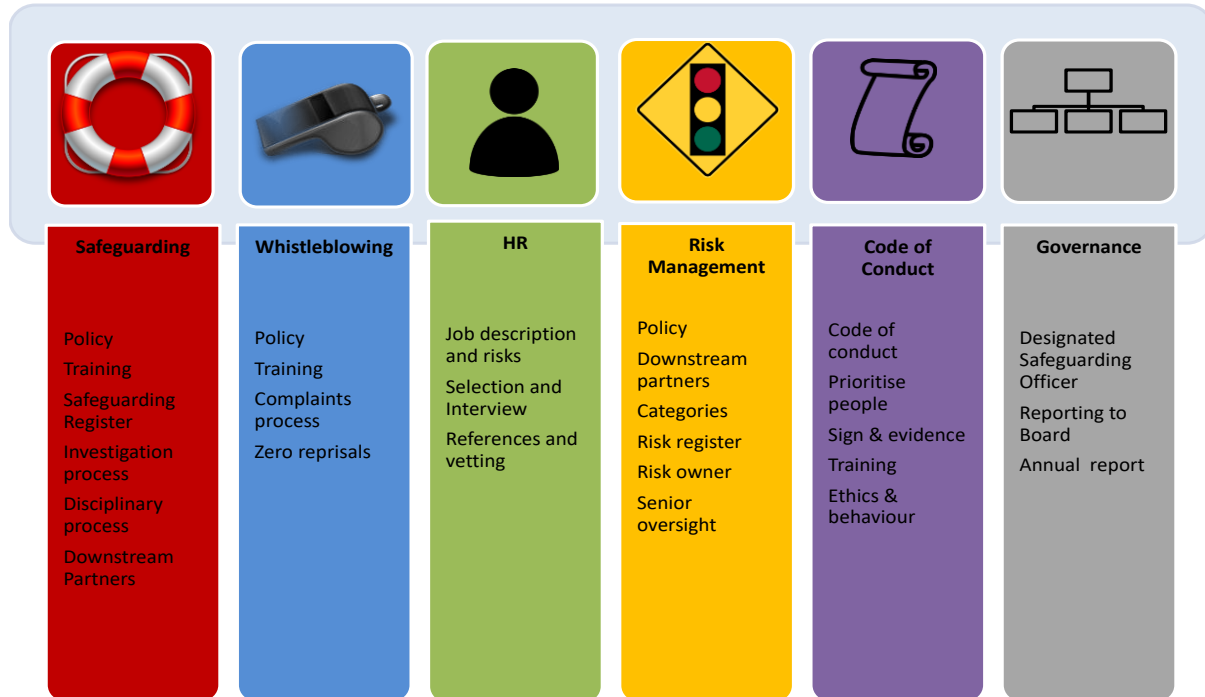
Safeguarding

Policy

Training

Safeguarding Register

Investigation process

Disciplinary process

Downstream Partners

Whistleblowing

Policy

Training

Complaints process

Zero reprisals

HR

Job description and risks

Selection and Interview

References and vetting

Risk Management

Policy

Downstream partners

Categories

Risk register

Risk owner

Senior oversight

Code of Conduct

Code of conduct

Prioritise people

Sign & evidence

Training

Ethics & behaviour

Governance

Designated Safeguarding Officer

Reporting to Board

Annual report